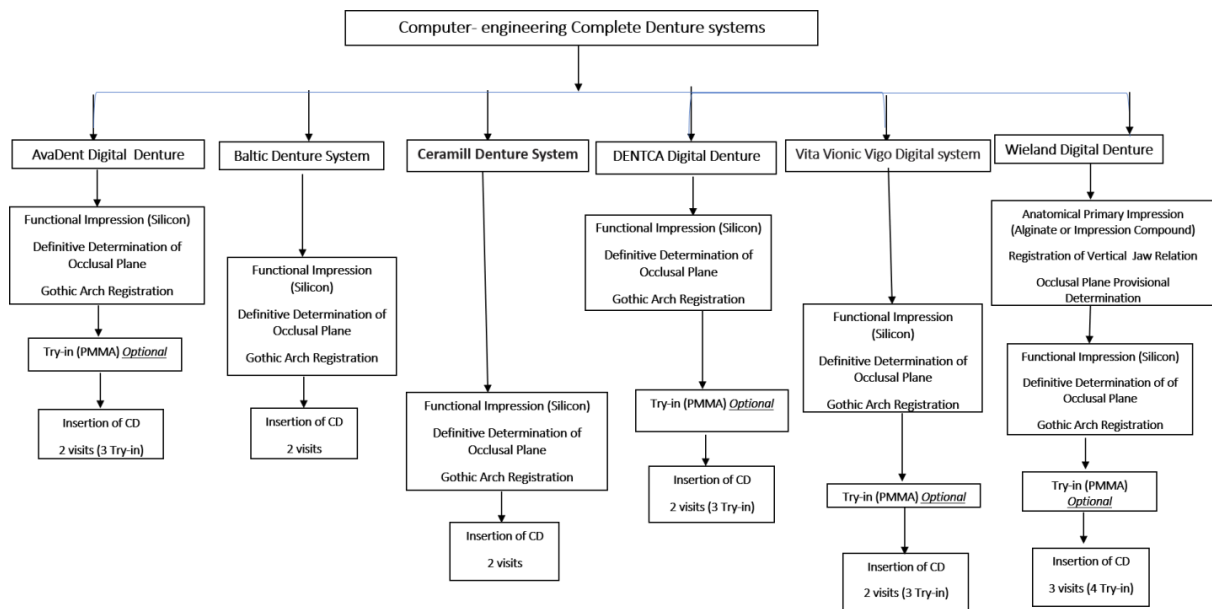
Computer- engineering Complete Denture systems

AvaDent Digital Denture

Functional Impression (Silicon)
Definitive Determination of Occlusal Plane
Gothic Arch Registration

Try-in (PMMA) Optional

Insertion of CD
2 visits (3 Try-in)

Baltic Denture System

Functional Impression (Silicon)
Definitive Determination of Occlusal Plane
Gothic Arch Registration

Insertion of CD
2 visits

Ceramill Denture System

Functional Impression (Silicon)
Definitive Determination of Occlusal Plane
Gothic Arch Registration

Insertion of CD
2 visits

DENTCA Digital Denture

Functional Impression (Silicon)
Definitive Determination of Occlusal Plane
Gothic Arch Registration

Try-in (PMMA) Optional

Insertion of CD
2 visits (3 Try-in)

Vita Vionic Vigo Digital system

Functional Impression (Silicon)
Definitive Determination of Occlusal Plane
Gothic Arch Registration

Try-in (PMMA) Optional

Insertion of CD
2 visits (3 Try-in)

Wieland Digital Denture

Anatomical Primary Impression (Alginate or Impression Compound)
Registration of Vertical Jaw Relation
Occlusal Plane Provisional Determination

Functional Impression (Silicon)
Definitive Determination of of Occlusal Plane
Gothic Arch Registration

Try-in (PMMA) Optional

Insertion of CD
3 visits (4 Try-in)